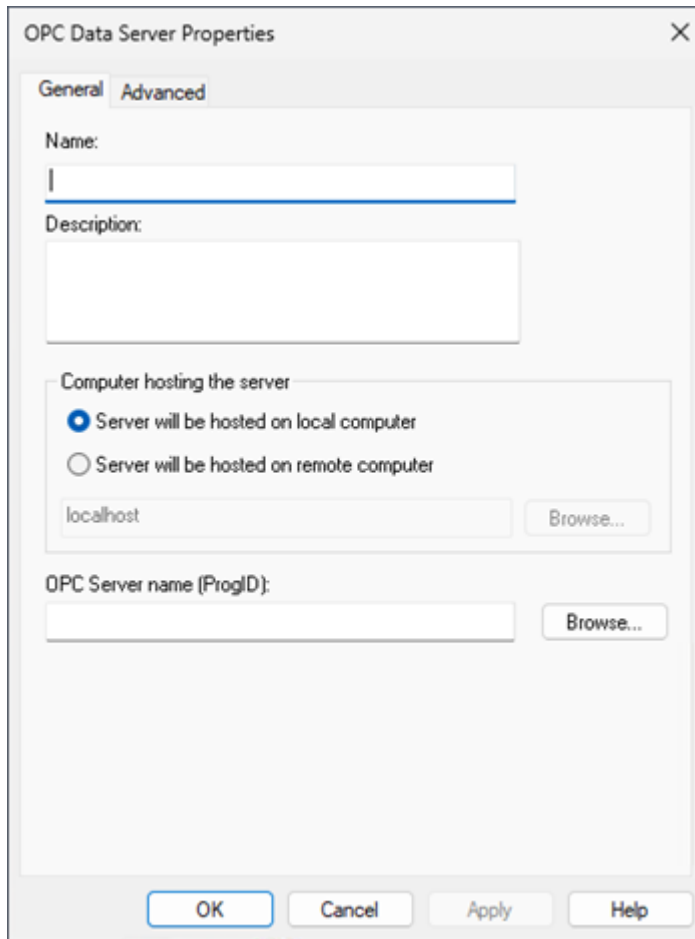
OPC Data Server Properties

General Advanced

Name:

Description:

Computer hosting the server

Server will be hosted on local computer

Server will be hosted on remote computer

localhost

Browse...

OPC Server name (ProgID):

Browse...

OK Cancel Apply Help